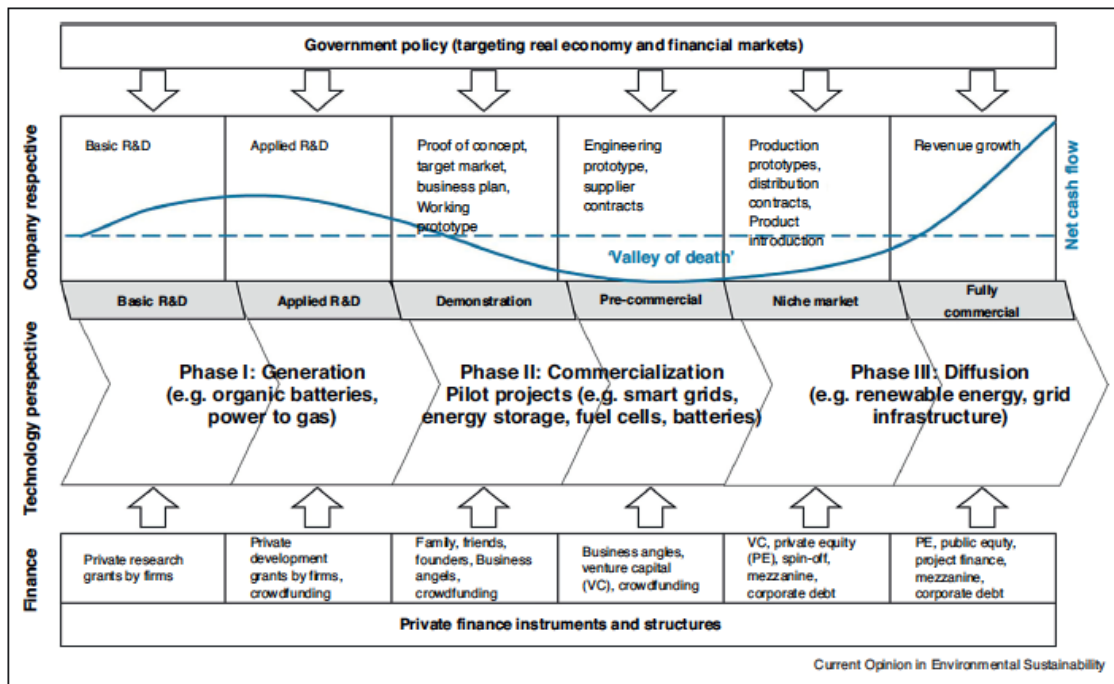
Government policy (targeting real economy and financial markets)

Company respective

Basic R&D

Applied R&D

Proof of concept, target market, business plan, Working prototype

Engineering prototype, supplier contracts

Production prototypes, distribution contracts, Product introduction

Revenue growth

Net cash flow

'Valley of death'

Basic R&D

Applied R&D

Demonstration

Pre-commercial

Niche market

Fully commercial

Technology perspective

Phase I: Generation (e.g. organic batteries, power to gas)

Phase II: Commercialization Pilot projects (e.g. smart grids, energy storage, fuel cells, batteries)

Phase III: Diffusion (e.g. renewable energy, grid infrastructure)

Finance

Private research grants by firms

Private development grants by firms, crowdfunding

Family, friends, founders, Business angels, crowdfunding

Business angles, venture capital (VC), crowdfunding

VC, private equity (PE), spin-off, mezzanine, corporate debt

PE, public equty, project finance, mezzanine, corporate debt

Private finance instruments and structures

Current Opinion in Environmental Sustainability